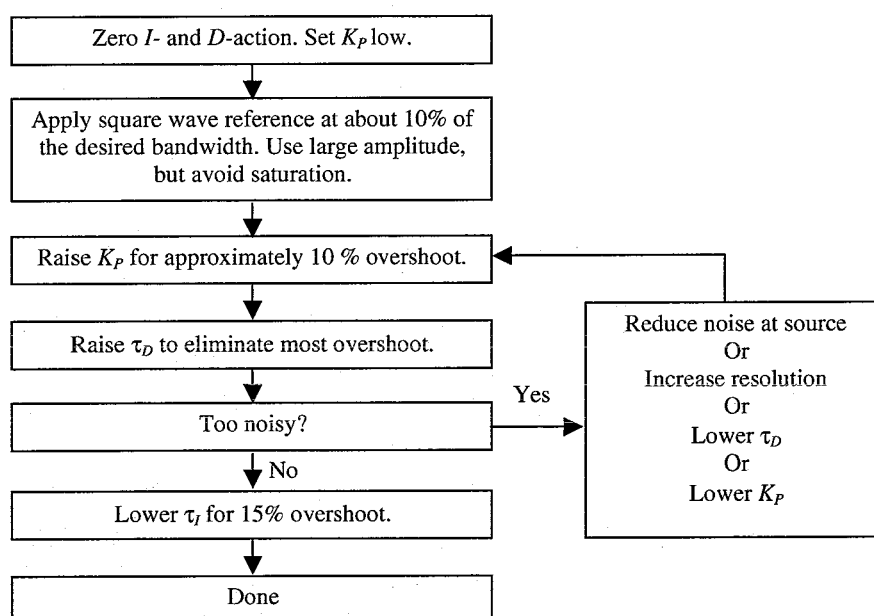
Zero $I$- and $D$-action. Set $K_P$ low.

Apply square wave reference at about 10% of the desired bandwidth. Use large amplitude, but avoid saturation.

Raise $K_P$ for approximately 10 % overshoot.

Raise $\tau_D$ to eliminate most overshoot.

Too noisy?

Yes

Reduce noise at source
Or
Increase resolution
Or
Lower $\tau_D$
Or
Lower $K_P$

No

Lower $\tau_I$ for 15% overshoot.

Done